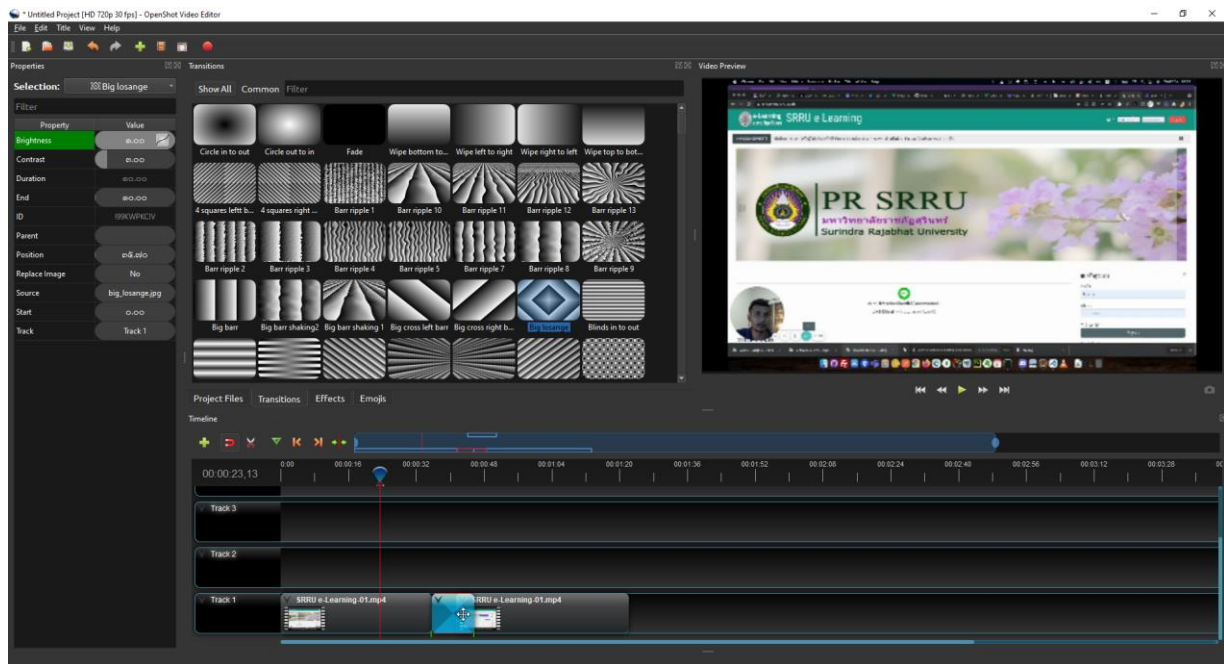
* Untitled Project [HD 720p 30 fps] - OpenShot Video Editor
File Edit Title View Help

Properties
Selection: Big losange
Filter

| Property | Value |
|---|---|
| Brightness | ๑.๐๐ |
| Contrast | ๓.๐๐ |
| Duration | ๑๐.๐๐ |
| End | ๑๐.๐๐ |
| ID | I99KWPKOIV |
| Parent | |
| Position | ๓๕.๓๖๐ |
| Replace Image | No |
| Source | big_losange.jpg |
| Start | ๐.๐๐ |
| Track | Track 1 |

Transitions
Show All Common Filter

Circle in to out
Circle out to in
Fade
Wipe bottom to...
Wipe left to right
Wipe right to left
Wipe top to bot...
4 squares leftt b...
4 squares right ...
Barr ripple 1
Barr ripple 10
Barr ripple 11
Barr ripple 12
Barr ripple 13
Barr ripple 2
Barr ripple 3
Barr ripple 4
Barr ripple 5
Barr ripple 7
Barr ripple 8
Barr ripple 9
Big barr
Big barr shaking2
Big barr shaking 1
Big cross left barr
Big cross right b...
Big losange
Blinds in to out

Project Files Transitions Effects Emojis

Video Preview

SRRU e Learning
PR SRRU
มหาวิทยาลัยราชภัฏสุรินทร์
Surindra Rajabhat University

Timeline
00:00:23,13
0:00 00:00:16 00:00:32 00:00:48 00:01:04 00:01:20 00:01:36 00:01:52 00:02:08 00:02:24 00:02:40 00:02:56 00:03:12 00:03:28
Track 3
Track 2
Track 1
SRRU e-Learning-01.mp4
SRRU e-Learning-01.mp4